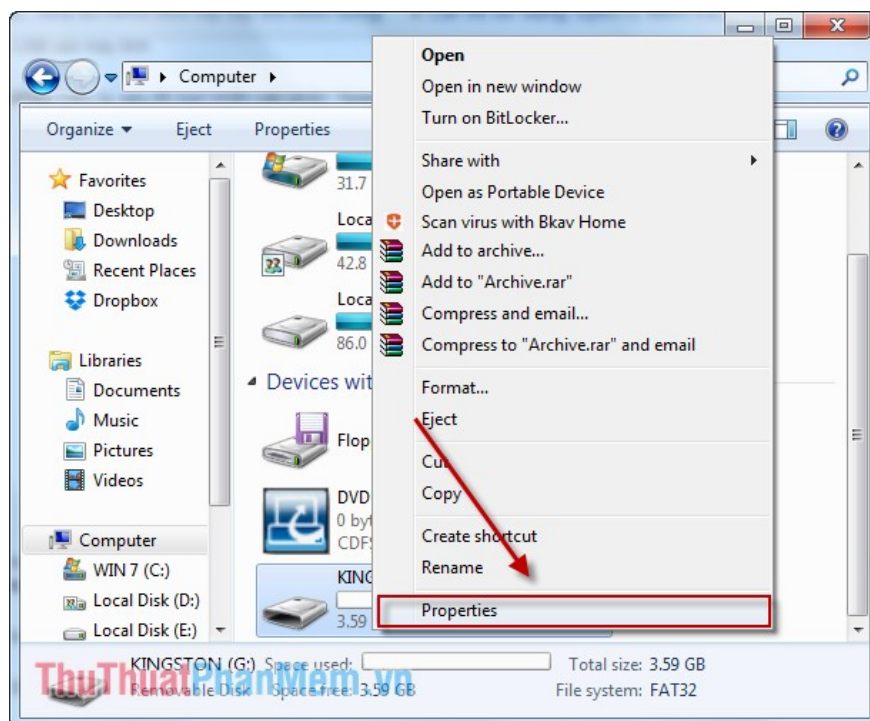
Computer

Organize ▾ Eject Properties

Favorites
Desktop
Downloads
Recent Places
Dropbox

Libraries
Documents
Music
Pictures
Videos

Computer
WIN 7 (C:)
Local Disk (D:)
Local Disk (E:)

31.7
Loca
42.8
Loca
86.0

Devices wit
Flop
DVD
0 byt
CDFS
KING
3.59

Open
Open in new window
Turn on BitLocker...
Share with
Open as Portable Device
Scan virus with Bkav Home
Add to archive...
Add to "Archive.rar"
Compress and email...
Compress to "Archive.rar" and email
Format...
Eject
Cut
Copy
Create shortcut
Rename
Properties

KINGSTON (G:) Space used: Total size: 3.59 GB
Removable Disk Space free: 3.59 GB File system: FAT32

ThuThuatPhanMem.vn